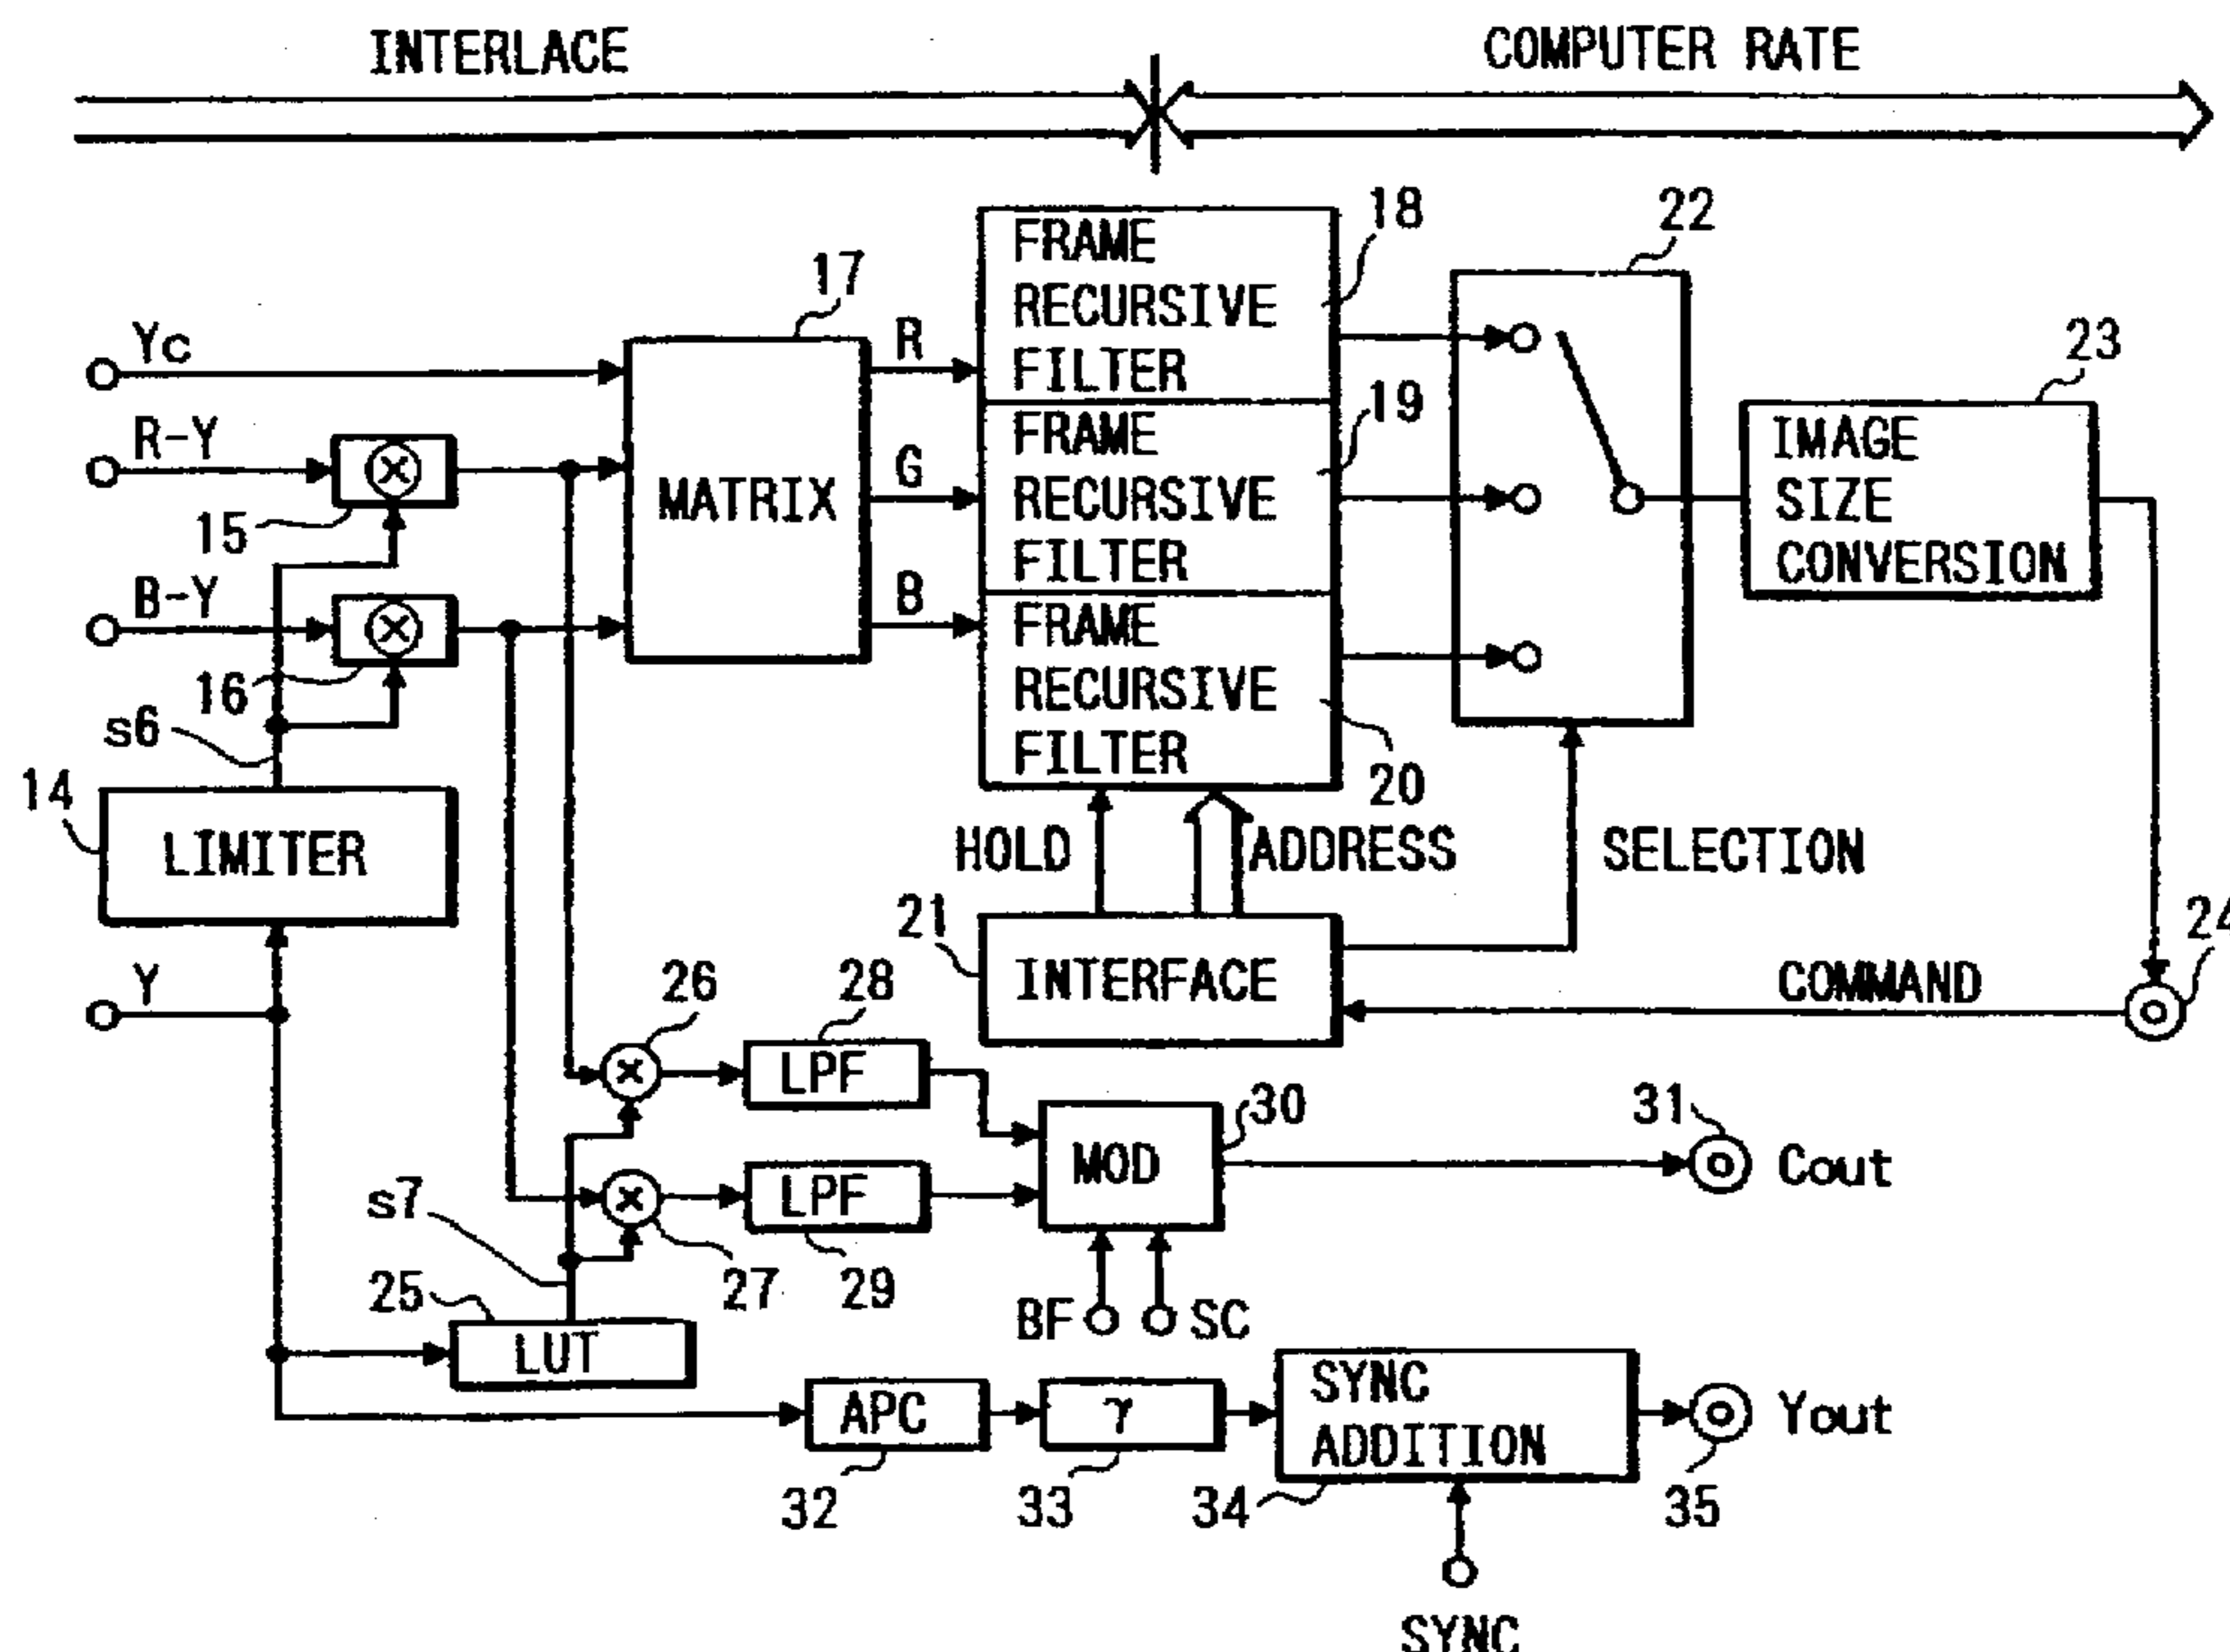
INTERLACE

COMPUTER RATE

Yc

R-Y

15

B-Y

16

s6

14

LIMITER

Y

17

MATRIX

R

G

B

18

FRAME RECURSIVE FILTER

19

FRAME RECURSIVE FILTER

FRAME RECURSIVE FILTER

20

22

23

IMAGE SIZE CONVERSION

HOLD

ADDRESS

SELECTION

21

INTERFACE

COMMAND

24

26

28

LPF

30

MOD

31

Cout

s7

LPF

27

29

BF

SC

25

LUT

APC

$\gamma$

SYNC ADDITION

Yout

32

33

34

35

SYNC